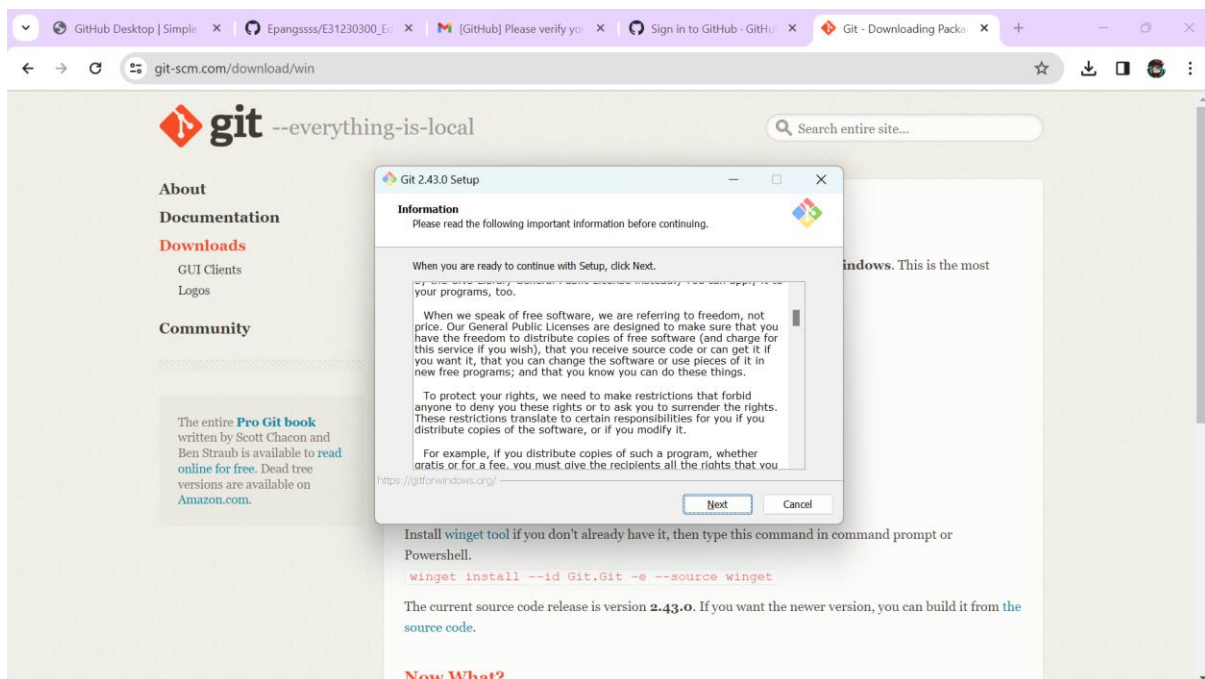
GitHub Desktop | Simple ×
Epangssss/E31230300_E ×
[GitHub] Please verify yo ×
Sign in to GitHub · GitHu ×
Git - Downloading Packa ×
+

git-scm.com/download/win

git --everything-is-local

Search entire site...

About
Documentation
Downloads
GUI Clients
Logos
Community

The entire Pro Git book written by Scott Chacon and Ben Straub is available to read online for free. Dead tree versions are available on Amazon.com.

Git 2.43.0 Setup

Information
Please read the following important information before continuing.

When you are ready to continue with Setup, click Next.

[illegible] your programs, too.

When we speak of free software, we are referring to freedom, not price. Our General Public Licenses are designed to make sure that you have the freedom to distribute copies of free software (and charge for this service if you wish), that you receive source code or can get it if you want it, that you can change the software or use pieces of it in new free programs; and that you know you can do these things.

To protect your rights, we need to make restrictions that forbid anyone to deny you these rights or to ask you to surrender the rights. These restrictions translate to certain responsibilities for you if you distribute copies of the software, or if you modify it.

For example, if you distribute copies of such a program, whether gratis or for a fee, you must give the recipients all the rights that you

https://gitforwindows.org/

Next
Cancel

indows. This is the most

Install winget tool if you don't already have it, then type this command in command prompt or Powershell.

winget install --id Git.Git -e --source winget

The current source code release is version 2.43.0. If you want the newer version, you can build it from the source code.

Now What?